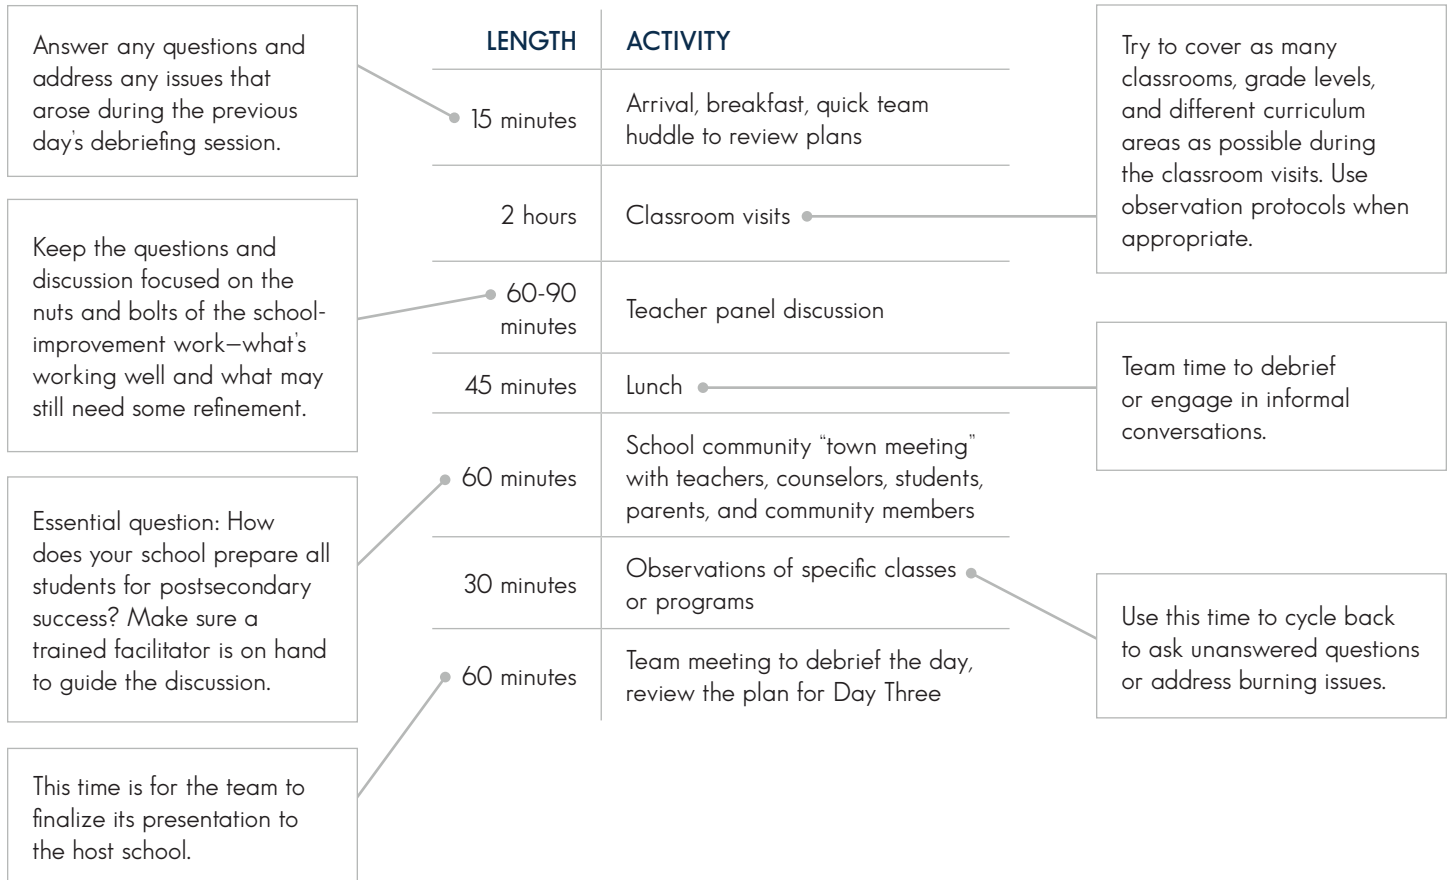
Answer any questions and address any issues that arose during the previous day's debriefing session.

| LENGTH | ACTIVITY |
|---|---|
| 15 minutes | Arrival, breakfast, quick team huddle to review plans |
| 2 hours | Classroom visits |
| 60-90 minutes | Teacher panel discussion |
| 45 minutes | Lunch |
| 60 minutes | School community "town meeting" with teachers, counselors, students, parents, and community members |
| 30 minutes | Observations of specific classes or programs |
| 60 minutes | Team meeting to debrief the day, review the plan for Day Three |

Try to cover as many classrooms, grade levels, and different curriculum areas as possible during the classroom visits. Use observation protocols when appropriate.

Keep the questions and discussion focused on the nuts and bolts of the school-improvement work—what's working well and what may still need some refinement.

Team time to debrief or engage in informal conversations.

Essential question: How does your school prepare all students for postsecondary success? Make sure a trained facilitator is on hand to guide the discussion.

Use this time to cycle back to ask unanswered questions or address burning issues.

This time is for the team to finalize its presentation to the host school.